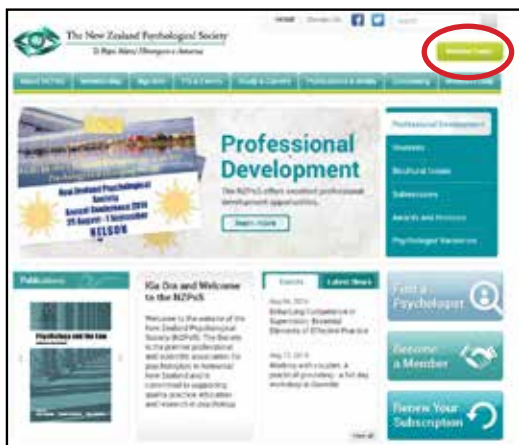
The New Zealand Psychological Society
Te Rōpū Mātai Hinengaro o Aotearoa

Professional Development

The NZPsS offers excellent professional development opportunities.

Learn more

New Zealand Psychological Society
Annual Conference 2014
29 August - 1 September
NELSON

Professional Development

Students

Bicultural Issues

Submissions

Awards and Honours

Psychologist Vacancies

Publications

Psychology and the Law

Kia Ora and Welcome to the NZPsS

Welcome to the website of the New Zealand Psychological Society (NZPsS). The Society is the premier professional and scientific association for psychologists in Aotearoa New Zealand and is committed to supporting quality practice, education and research in psychology.

Events

Latest News

Find a Psychologist

Become a Member

Renew Your Subscription

View all